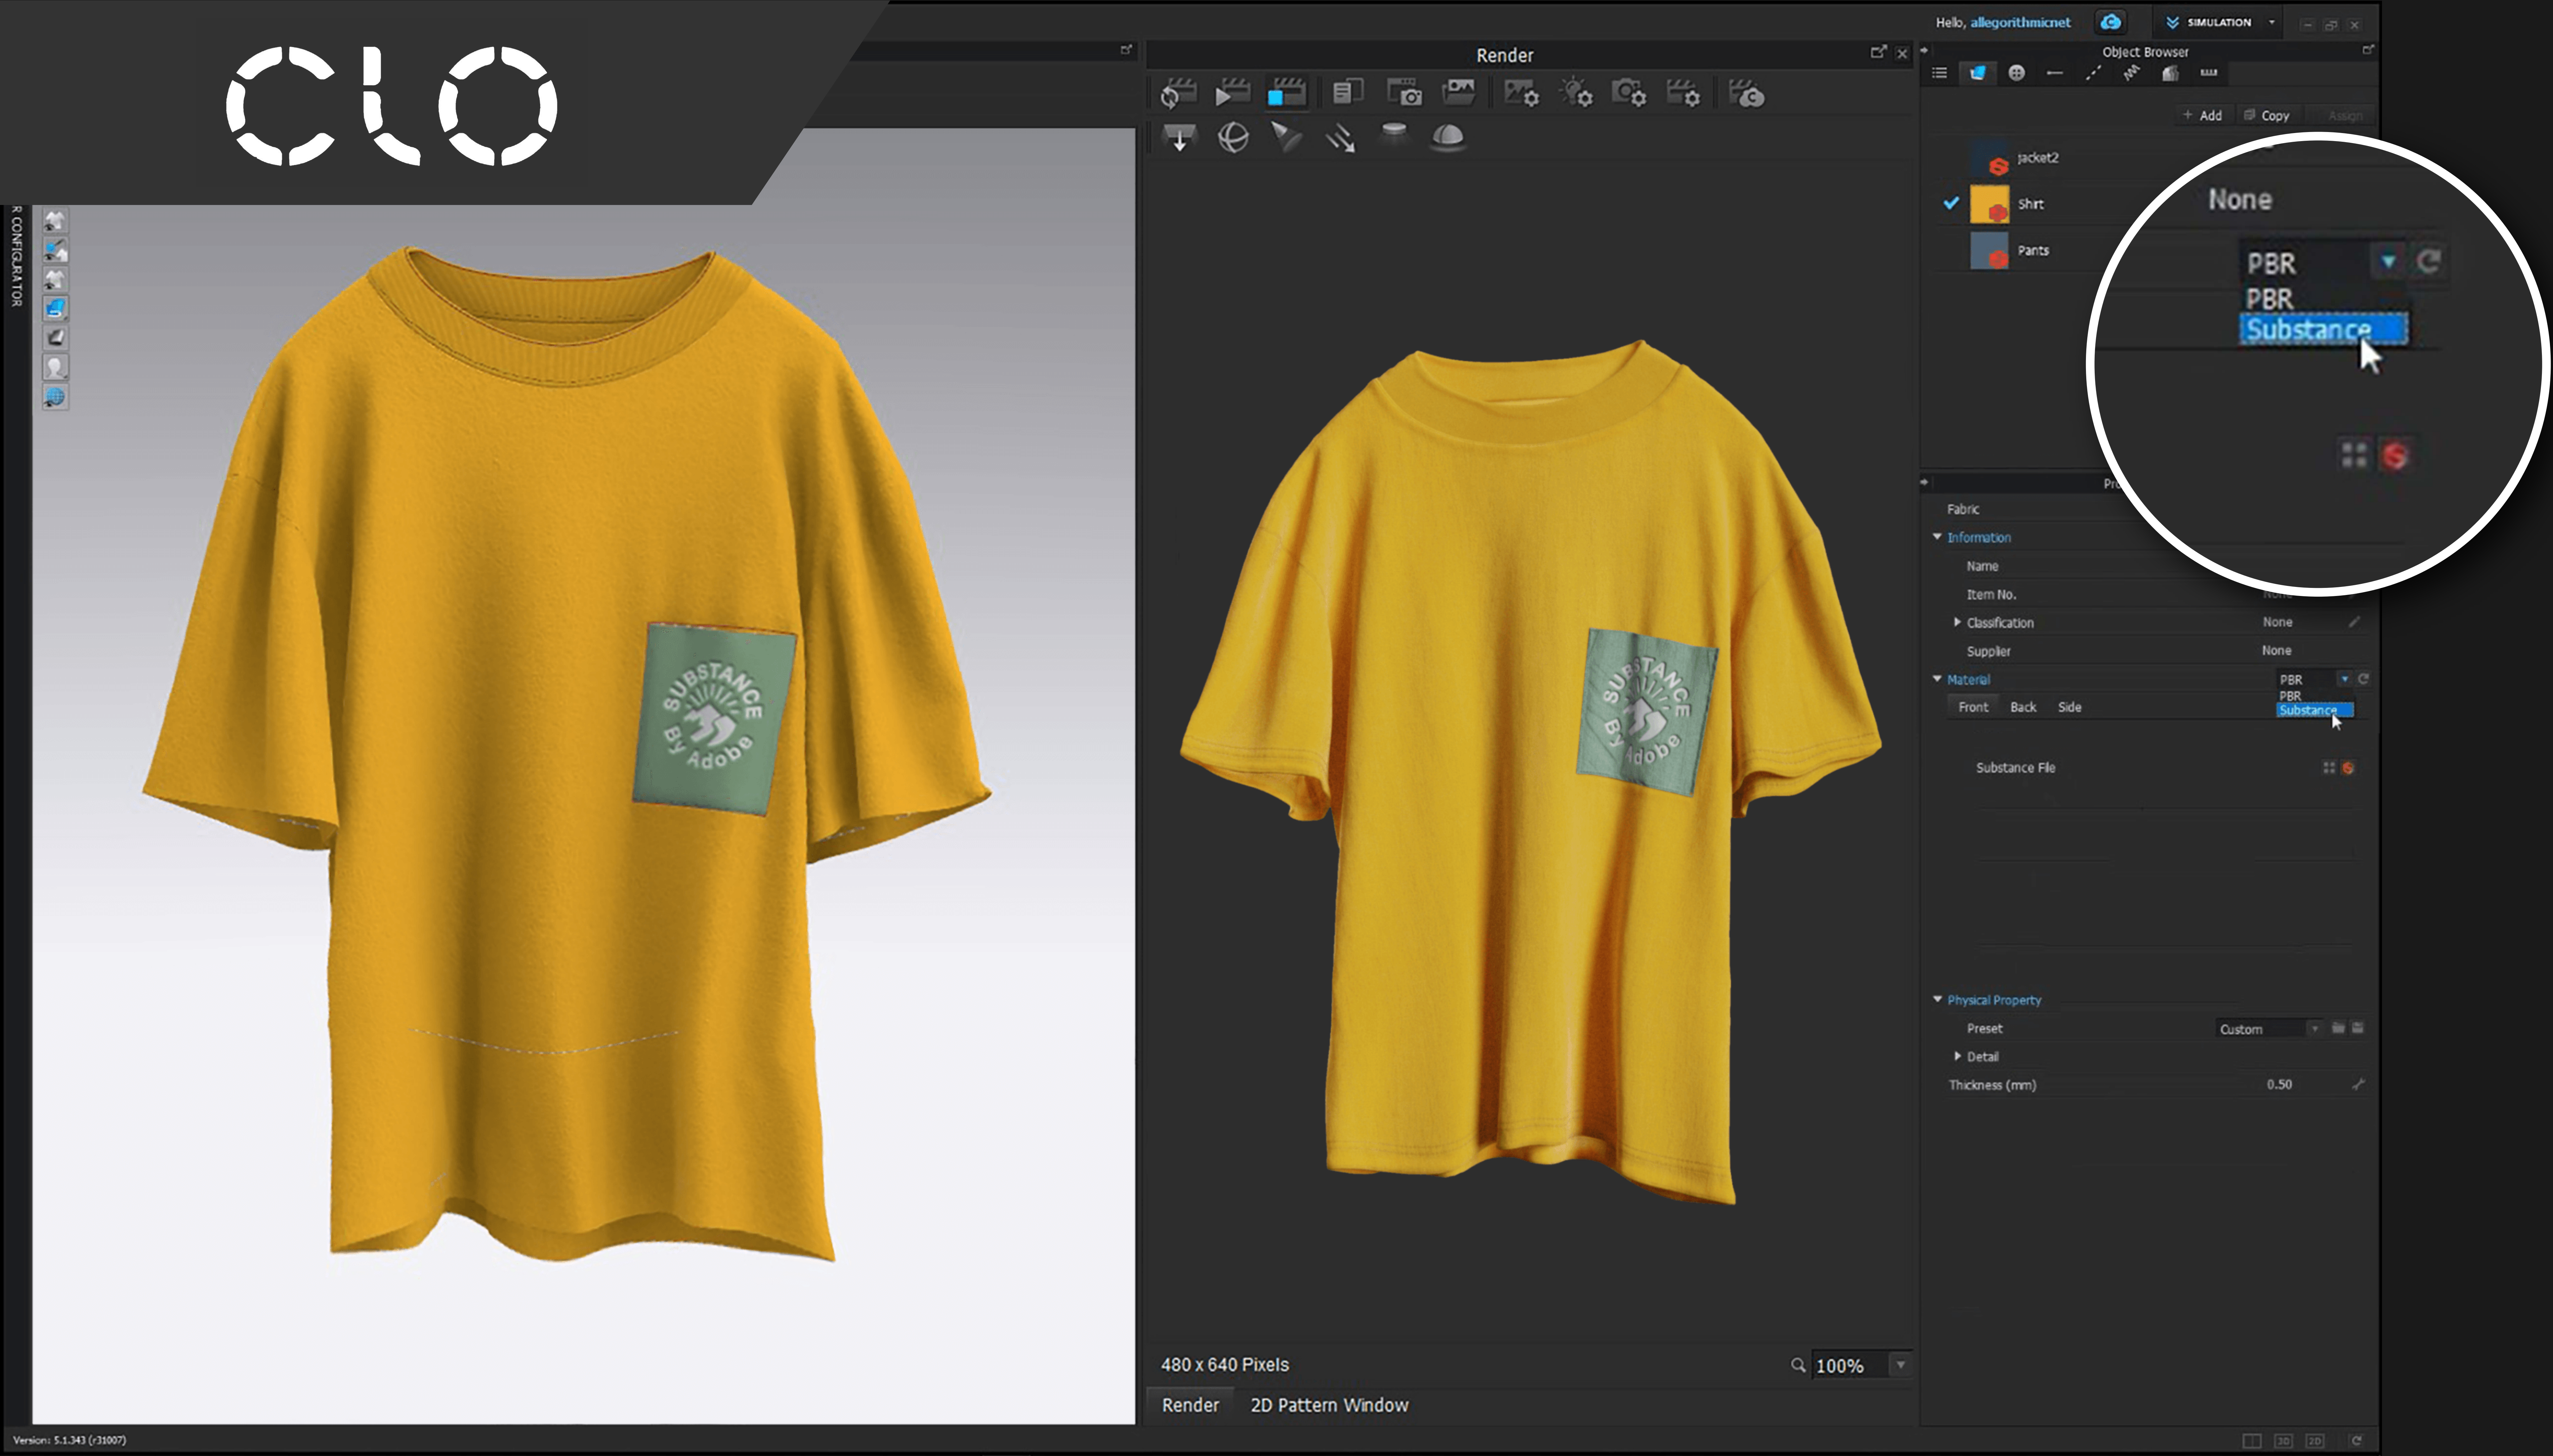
CLO

Hello, allegorithmicnet

SIMULATION

Render

Object Browser

+ Add Copy Assign

jacket2

Shirt

Pants

None

PBR

PBR

Substance

R CONFIGURATOR

SUBSTANCE By Adobe

SUBSTANCE By Adobe

Fabric

Information

Name

Item No.

Classification None

Supplier None

Material PBR

PBR

Substance

Front Back Side

Substance File

Physical Property

Preset Custom

Detail

Thickness (mm) 0.50

480 x 640 Pixels

100%

Render 2D Pattern Window

Version: 5.1.343 (r31007)